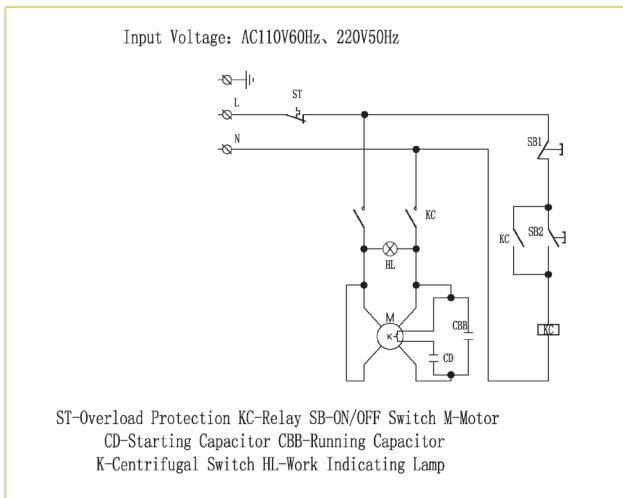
Input Voltage: AC110V60Hz、220V50Hz

L
ST
N
SB1
KC
KC
SB2
HL
M
K
CBB
CD
KC

ST-Overload Protection KC-Relay SB-ON/OFF Switch M-Motor
CD-Starting Capacitor CBB-Running Capacitor
K-Centrifugal Switch HL-Work Indicating Lamp